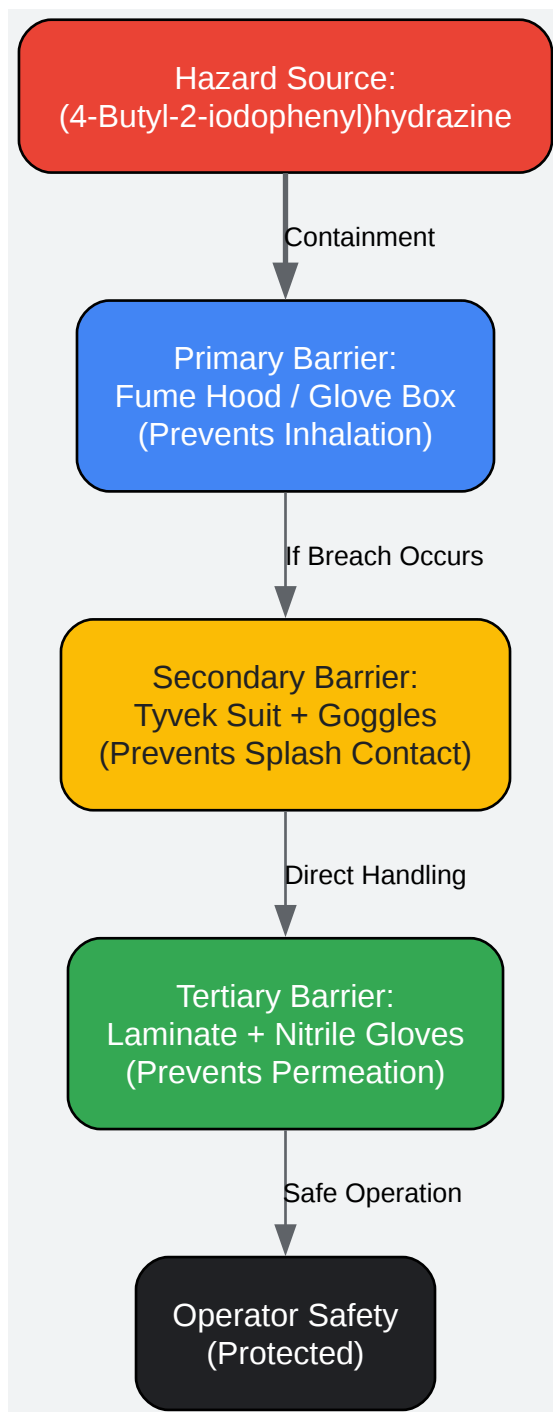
Hazard Source:
(4-Butyl-2-iodophenyl)hydrazine

Containment

Primary Barrier:
Fume Hood / Glove Box
(Prevents Inhalation)

If Breach Occurs

Secondary Barrier:
Tyvek Suit + Goggles
(Prevents Splash Contact)

Direct Handling

Tertiary Barrier:
Laminate + Nitrile Gloves
(Prevents Permeation)

Safe Operation

Operator Safety
(Protected)